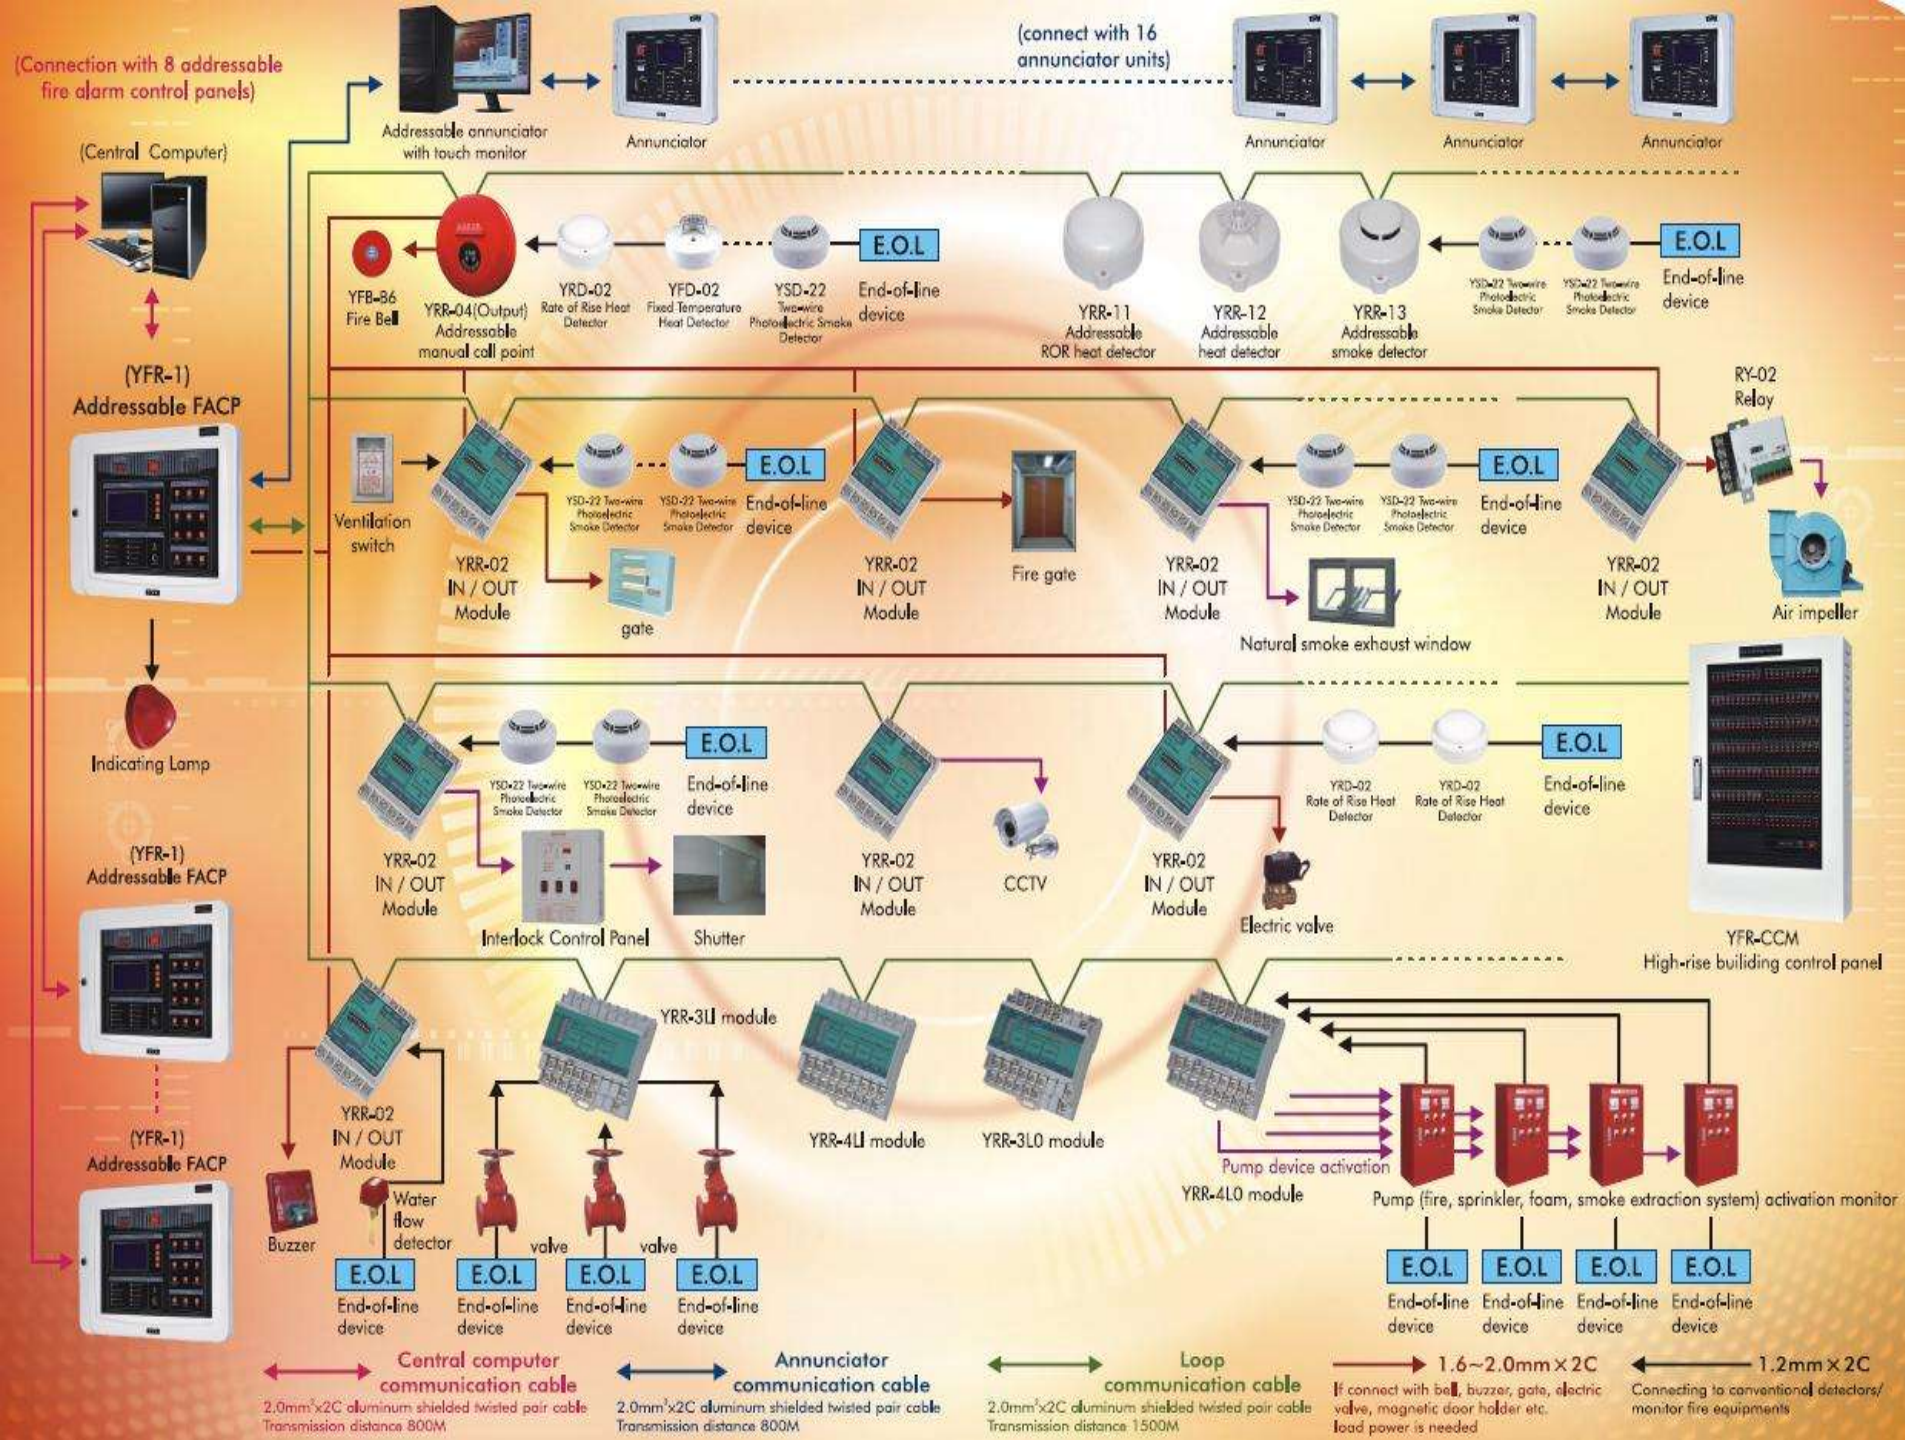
(Connection with 8 addressable fire alarm control panels)

(Central Computer)

Addressable annunciator with touch monitor

Annunciator

(connect with 16 annunciator units)

Annunciator

Annunciator

Annunciator

YFB-86 Fire Bell

YRR-04(Output) Addressable manual call point

YRD-02 Rate of Rise Heat Detector

YFD-02 Fixed Temperature Heat Detector

YSD-22 Two-wire Photoelectric Smoke Detector

E.O.L

End-of-line device

YRR-11 Addressable ROR heat detector

YRR-12 Addressable heat detector

YRR-13 Addressable smoke detector

YSD-22 Two-wire Photoelectric Smoke Detector

YSD-22 Two-wire Photoelectric Smoke Detector

E.O.L

End-of-line device

(YFR-1) Addressable FACP

Ventilation switch

YSD-22 Two-wire Photoelectric Smoke Detector

YSD-22 Two-wire Photoelectric Smoke Detector

E.O.L

End-of-line device

YRR-02 IN / OUT Module

gate

YRR-02 IN / OUT Module

Fire gate

YRR-02 IN / OUT Module

YSD-22 Two-wire Photoelectric Smoke Detector

YSD-22 Two-wire Photoelectric Smoke Detector

E.O.L

End-of-line device

Natural smoke exhaust window

RY-02 Relay

YRR-02 IN / OUT Module

Air impeller

Indicating Lamp

YSD-22 Two-wire Photoelectric Smoke Detector

YSD-22 Two-wire Photoelectric Smoke Detector

E.O.L

End-of-line device

YRR-02 IN / OUT Module

Interlock Control Panel

Shutter

YRR-02 IN / OUT Module

CCTV

YRR-02 IN / OUT Module

Electric valve

YRD-02 Rate of Rise Heat Detector

YRD-02 Rate of Rise Heat Detector

E.O.L

End-of-line device

YFR-CCM High-rise builiding control panel

(YFR-1) Addressable FACP

(YFR-1) Addressable FACP

YRR-02 IN / OUT Module

YRR-3LI module

YRR-4LI module

YRR-3LO module

YRR-4LO module

Pump device activation

Pump (fire, sprinkler, foam, smoke extraction system) activation monitor

Buzzer

Water flow detector

valve

valve

E.O.L End-of-line device

E.O.L End-of-line device

E.O.L End-of-line device

E.O.L End-of-line device

E.O.L End-of-line device

E.O.L End-of-line device

E.O.L End-of-line device

E.O.L End-of-line device

Central computer communication cable
2.0mm$^2$x2C aluminum shielded twisted pair cable Transmission distance 800M

Annunciator communication cable
2.0mm$^2$x2C aluminum shielded twisted pair cable Transmission distance 800M

Loop communication cable
2.0mm$^2$x2C aluminum shielded twisted pair cable Transmission distance 1500M

1.6~2.0mm×2C
If connect with bell, buzzer, gate, electric valve, magnetic door holder etc. load power is needed

1.2mm×2C
Connecting to conventional detectors/ monitor fire equipments